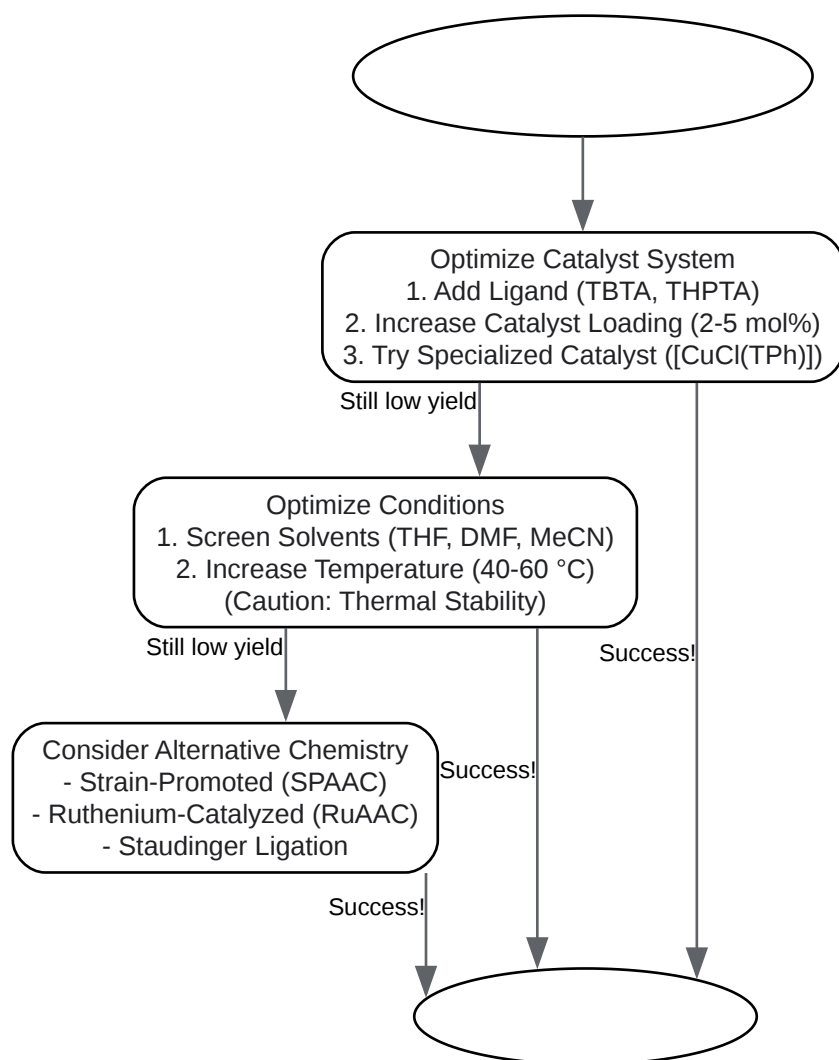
Optimize Catalyst System
1. Add Ligand (TBTA, THPTA)
2. Increase Catalyst Loading (2-5 mol%)
3. Try Specialized Catalyst ([CuCl(TPh)])

Still low yield

Optimize Conditions
1. Screen Solvents (THF, DMF, MeCN)
2. Increase Temperature (40-60 °C)
(Caution: Thermal Stability)

Still low yield

Success!

Consider Alternative Chemistry
- Strain-Promoted (SPAAC)
- Ruthenium-Catalyzed (RuAAC)
- Staudinger Ligation

Success!

Success!